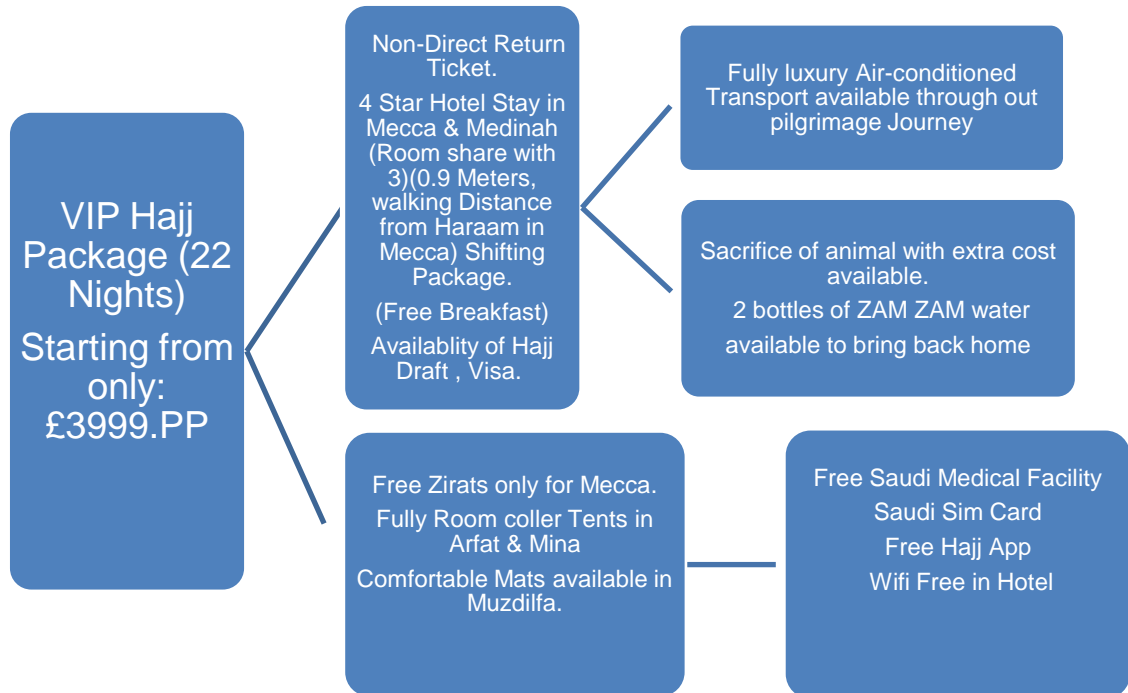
VIP Hajj Package (22 Nights)
Starting from only: £3999.PP

Non-Direct Return Ticket.
4 Star Hotel Stay in Mecca & Medinah (Room share with 3)(0.9 Meters, walking Distance from Haraam in Mecca) Shifting Package.
(Free Breakfast)
Availablity of Hajj Draft , Visa.

Fully luxury Air-conditioned Transport available through out pilgrimage Journey

Sacrifice of animal with extra cost available.
2 bottles of ZAM ZAM water
available to bring back home

Free Zirats only for Mecca.
Fully Room coller Tents in Arfat & Mina
Comfortable Mats available in Muzdilfa.

Free Saudi Medical Facility
Saudi Sim Card
Free Hajj App
Wifi Free in Hotel